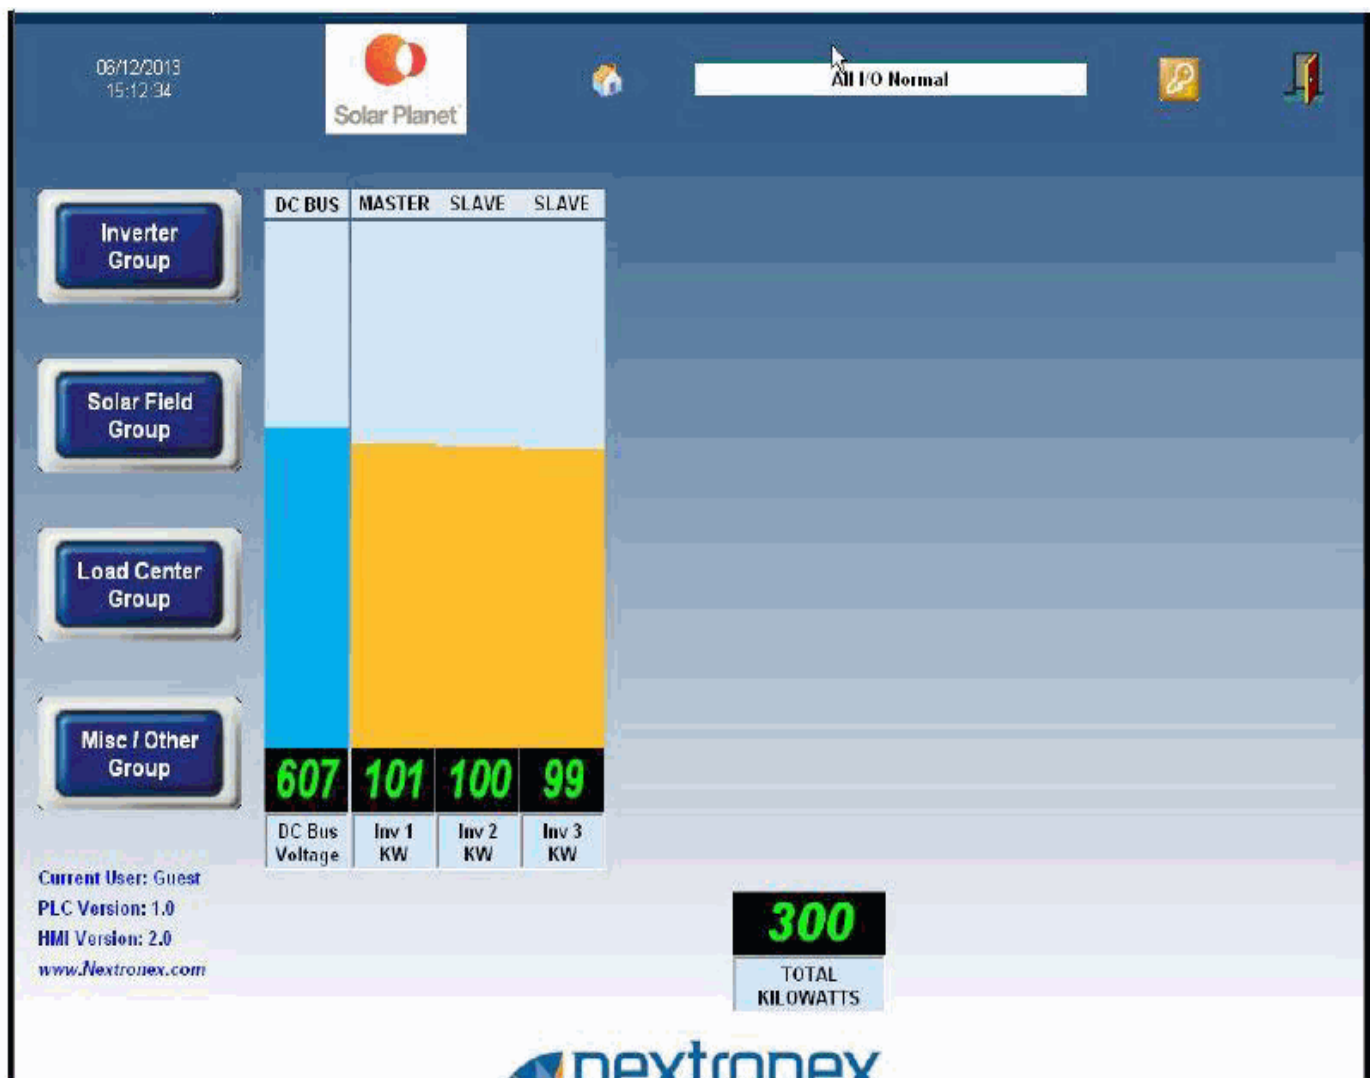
06/12/2013
15:12:34

Solar Planet

All I/O Normal

Inverter Group

Solar Field Group

Load Center Group

Misc / Other Group

| DC BUS | MASTER | SLAVE | SLAVE |
|---|---|---|---|
| 607 | 101 | 100 | 99 |
| DC Bus Voltage | Inv 1 KW | Inv 2 KW | Inv 3 KW |

Current User: Guest
PLC Version: 1.0
HMI Version: 2.0
www.Nextronex.com

300
TOTAL KILOWATTS

nextronex